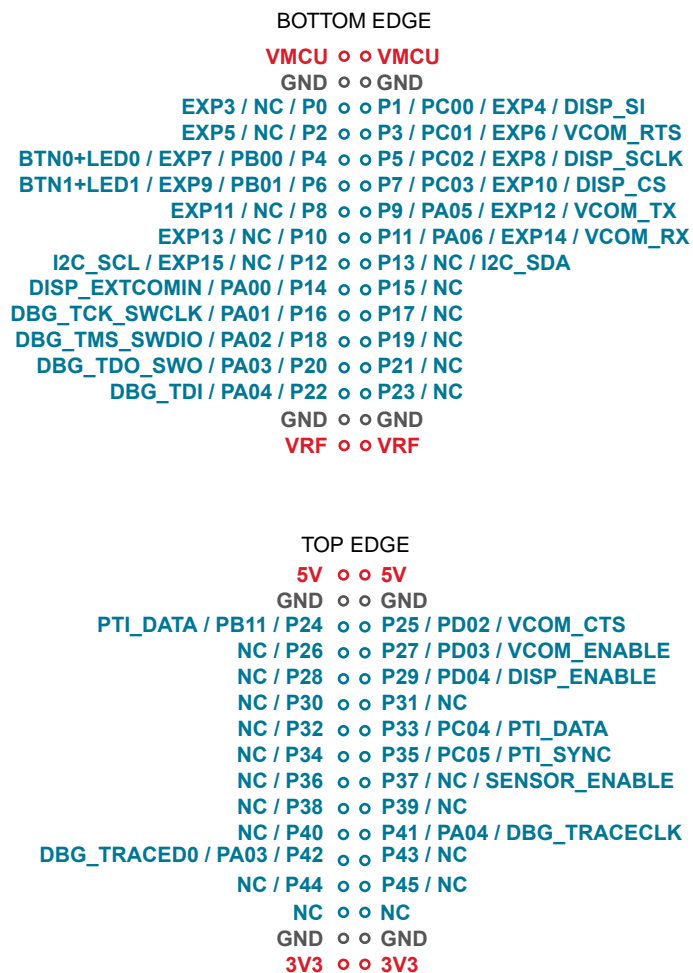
BOTTOM EDGE

VMCU VMCU
GND GND
EXP3 / NC / P0 P1 / PC00 / EXP4 / DISP_SI
EXP5 / NC / P2 P3 / PC01 / EXP6 / VCOM_RTS
BTN0+LED0 / EXP7 / PB00 / P4 P5 / PC02 / EXP8 / DISP_SCLK
BTN1+LED1 / EXP9 / PB01 / P6 P7 / PC03 / EXP10 / DISP_CS
EXP11 / NC / P8 P9 / PA05 / EXP12 / VCOM_TX
EXP13 / NC / P10 P11 / PA06 / EXP14 / VCOM_RX
I2C_SCL / EXP15 / NC / P12 P13 / NC / I2C_SDA
DISP_EXTCOMIN / PA00 / P14 P15 / NC
DBG_TCK_SWCLK / PA01 / P16 P17 / NC
DBG_TMS_SWDIO / PA02 / P18 P19 / NC
DBG_TDO_SWO / PA03 / P20 P21 / NC
DBG_TDI / PA04 / P22 P23 / NC
GND GND
VRF VRF

TOP EDGE

5V 5V
GND GND
PTI_DATA / PB11 / P24 P25 / PD02 / VCOM_CTS
NC / P26 P27 / PD03 / VCOM_ENABLE
NC / P28 P29 / PD04 / DISP_ENABLE
NC / P30 P31 / NC
NC / P32 P33 / PC04 / PTI_DATA
NC / P34 P35 / PC05 / PTI_SYNC
NC / P36 P37 / NC / SENSOR_ENABLE
NC / P38 P39 / NC
NC / P40 P41 / PA04 / DBG_TRACECLK
DBG_TRACED0 / PA03 / P42 P43 / NC
NC / P44 P45 / NC
NC NC
GND GND
3V3 3V3